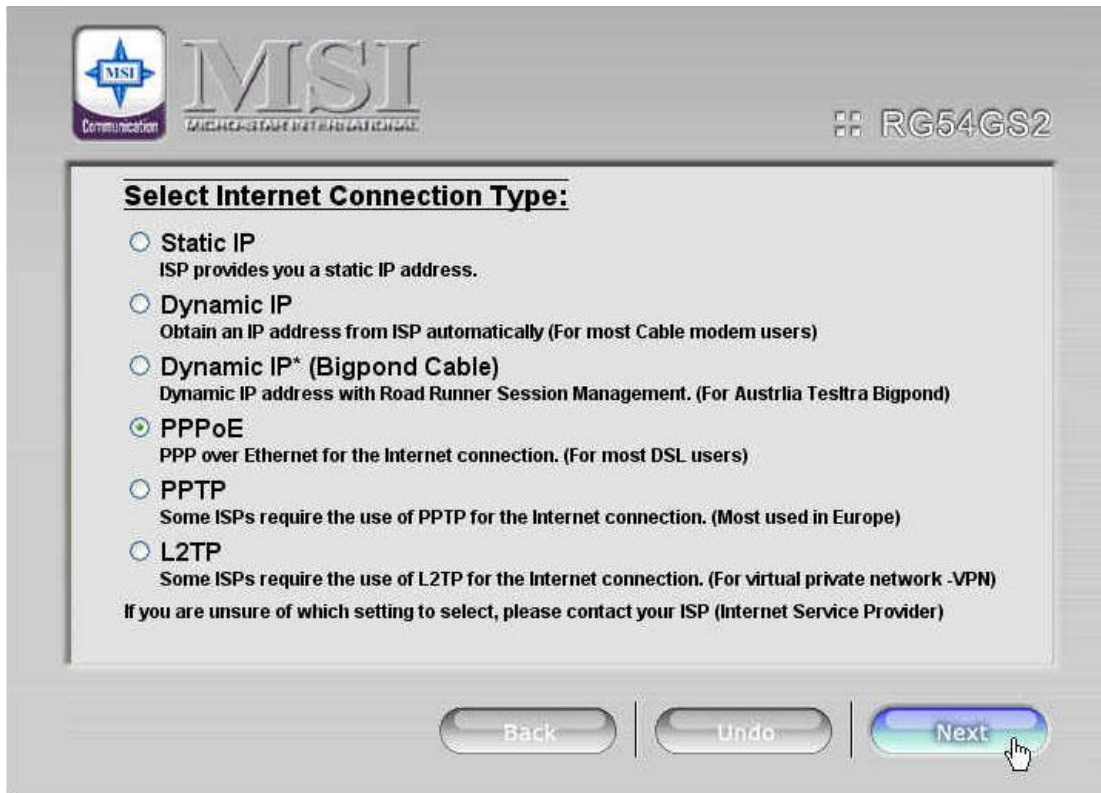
MSI
Communication

MSI
MICRO-STAR INTERNATIONAL

RG54GS2

Select Internet Connection Type:

Static IP
ISP provides you a static IP address.

Dynamic IP
Obtain an IP address from ISP automatically (For most Cable modem users)

Dynamic IP* (Bigpond Cable)
Dynamic IP address with Road Runner Session Management. (For Austrlia Tesltra Bigpond)

PPPoE
PPP over Ethernet for the Internet connection. (For most DSL users)

PPTP
Some ISPs require the use of PPTP for the Internet connection. (Most used in Europe)

L2TP
Some ISPs require the use of L2TP for the Internet connection. (For virtual private network -VPN)

If you are unsure of which setting to select, please contact your ISP (Internet Service Provider)

Back
Undo
Next